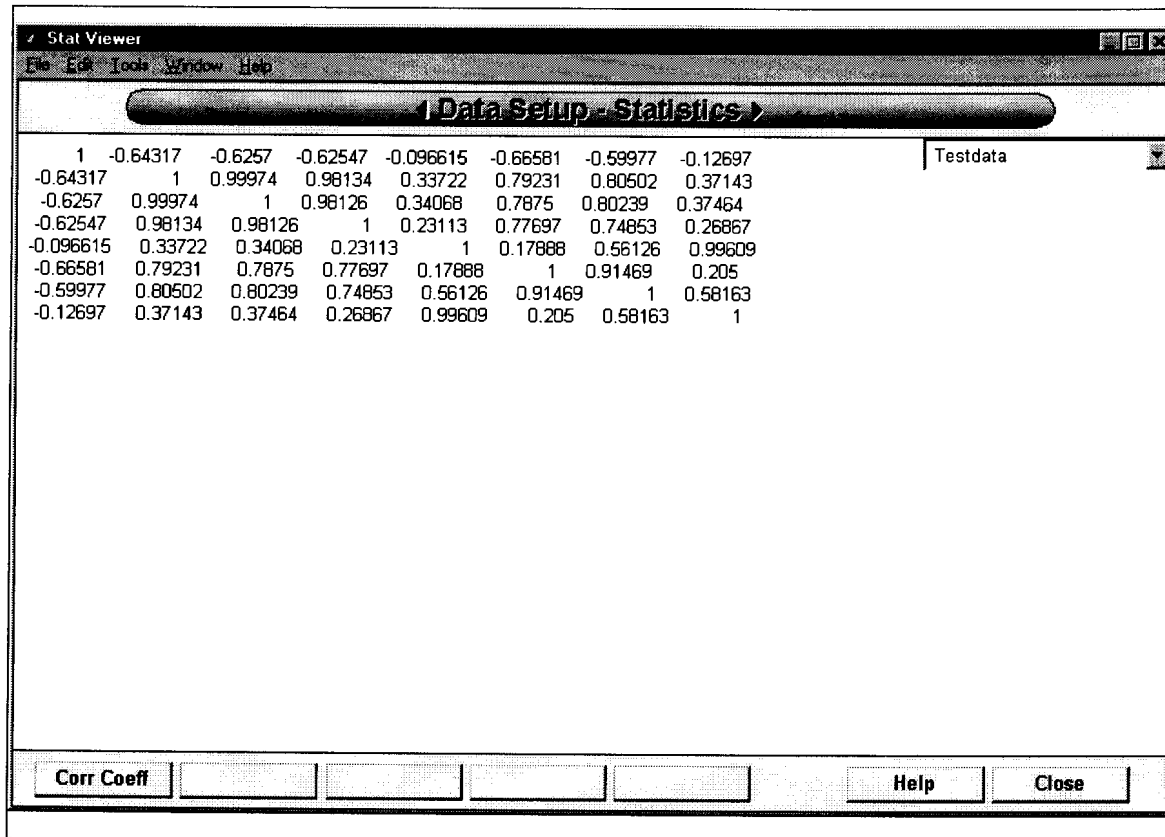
Stat Viewer
File Edit Tools Window Help

Data Setup - Statistics

| | | | | | | | |
|---|---|---|---|---|---|---|---|
| 1 | -0.64317 | -0.6257 | -0.62547 | -0.096615 | -0.66581 | -0.59977 | -0.12697 |
| -0.64317 | 1 | 0.99974 | 0.98134 | 0.33722 | 0.79231 | 0.80502 | 0.37143 |
| -0.6257 | 0.99974 | 1 | 0.98126 | 0.34068 | 0.7875 | 0.80239 | 0.37464 |
| -0.62547 | 0.98134 | 0.98126 | 1 | 0.23113 | 0.77697 | 0.74853 | 0.26867 |
| -0.096615 | 0.33722 | 0.34068 | 0.23113 | 1 | 0.17888 | 0.56126 | 0.99609 |
| -0.66581 | 0.79231 | 0.7875 | 0.77697 | 0.17888 | 1 | 0.91469 | 0.205 |
| -0.59977 | 0.80502 | 0.80239 | 0.74853 | 0.56126 | 0.91469 | 1 | 0.58163 |
| -0.12697 | 0.37143 | 0.37464 | 0.26867 | 0.99609 | 0.205 | 0.58163 | 1 |

Testdata

Corr Coeff
Help
Close